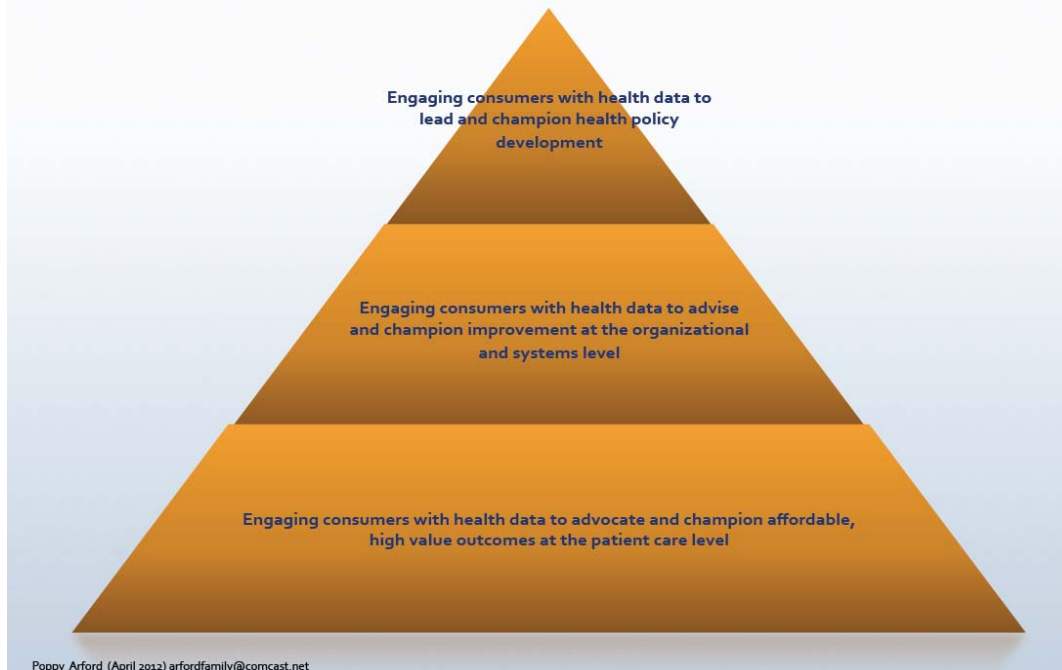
Engaging consumers with health data to lead and champion health policy development

Engaging consumers with health data to advise and champion improvement at the organizational and systems level

Engaging consumers with health data to advocate and champion affordable, high value outcomes at the patient care level

Poppy Arford (April 2012) arfordfamily@comcast.net